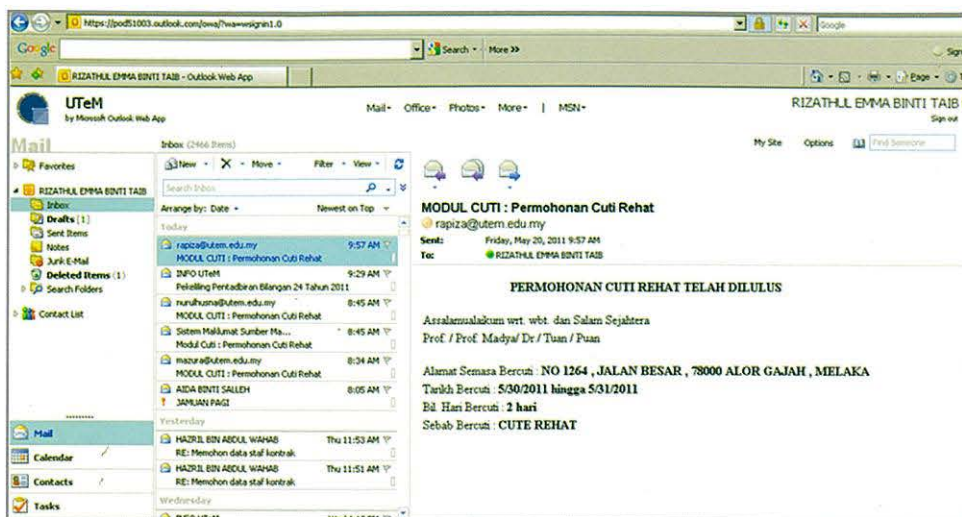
https://pod51003.outlook.com/owa/?wa=wsignin1.0

Google

Search · More »

Sign

RIZATHUL EMMA BINTI TAIB - Outlook Web App

Page · 

UTeM
by Microsoft Outlook Web App

Mail · Office · Photos · More · | MSN ·

RIZATHUL EMMA BINTI TAIB
Sign out

Mail

My Site   Options   Find Someone

Favorites

RIZATHUL EMMA BINTI TAIB
Inbox
Drafts [1]
Sent Items
Notes
Junk E-Mail
Deleted Items (1)
Search Folders

Contact List

Inbox (2466 Items)

New · X · Move · Filter · View ·

Search Inbox

Arrange by: Date · Newest on Top

Today

rapiza@utem.edu.my 9:57 AM
MODUL CUTI : Permohonan Cuti Rehat

INFO UTeM 9:29 AM
Pekeliling Pentadbiran Bilangan 24 Tahun 2011

nurulhusna@utem.edu.my 8:45 AM
MODUL CUTI : Permohonan Cuti Rehat

Sistem Maklumat Sumber Ma... 8:45 AM
Modul Cuti : Permohonan Cuti Rehat

mazura@utem.edu.my 8:34 AM
MODUL CUTI : Permohonan Cuti Rehat

AIDA BINTI SALLEH 8:05 AM
JAMUAN PAGI

Yesterday

HAZRIL BIN ABDUL WAHAB Thu 11:53 AM
RE: Memohon data staf kontrak

HAZRIL BIN ABDUL WAHAB Thu 11:51 AM
RE: Memohon data staf kontrak

Wednesday

Mail
Calendar
Contacts
Tasks

MODUL CUTI : Permohonan Cuti Rehat
rapiza@utem.edu.my
Sent: Friday, May 20, 2011 9:57 AM
To: RIZATHUL EMMA BINTI TAIB

PERMOHONAN CUTI REHAT TELAH DILULUS

Assalamualaikum wrt. wbt. dan Salam Sejahtera
Prof. / Prof. Madya/ Dr / Tuan / Puan

Alamat Semasa Bercuti : NO 1264 , JALAN BESAR , 78000 ALOR GAJAH , MELAKA
Tarikh Bercuti : 5/30/2011 hingga 5/31/2011
Bil. Hari Bercuti : 2 hari
Sebab Bercuti : CUTE REHAT